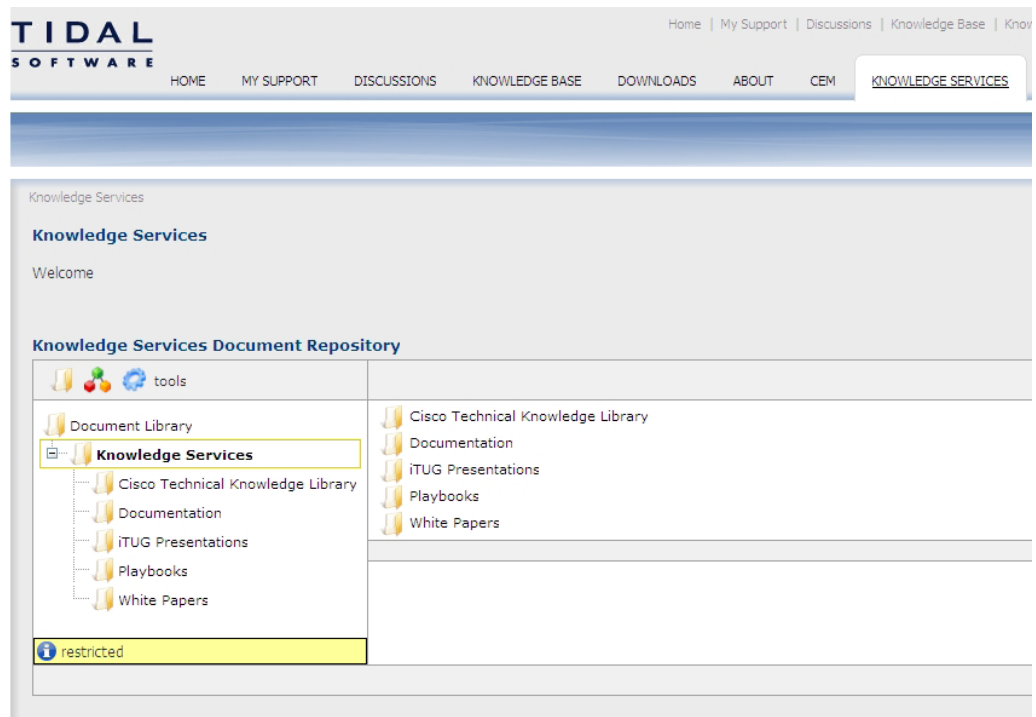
TIDAL
SOFTWARE

Home | My Support | Discussions | Knowledge Base | Know

HOME MY SUPPORT DISCUSSIONS KNOWLEDGE BASE DOWNLOADS ABOUT CEM KNOWLEDGE SERVICES

Knowledge Services

Knowledge Services

Welcome

Knowledge Services Document Repository

tools

Document Library
Knowledge Services
Cisco Technical Knowledge Library
Documentation
iTUG Presentations
Playbooks
White Papers

restricted

Cisco Technical Knowledge Library
Documentation
iTUG Presentations
Playbooks
White Papers